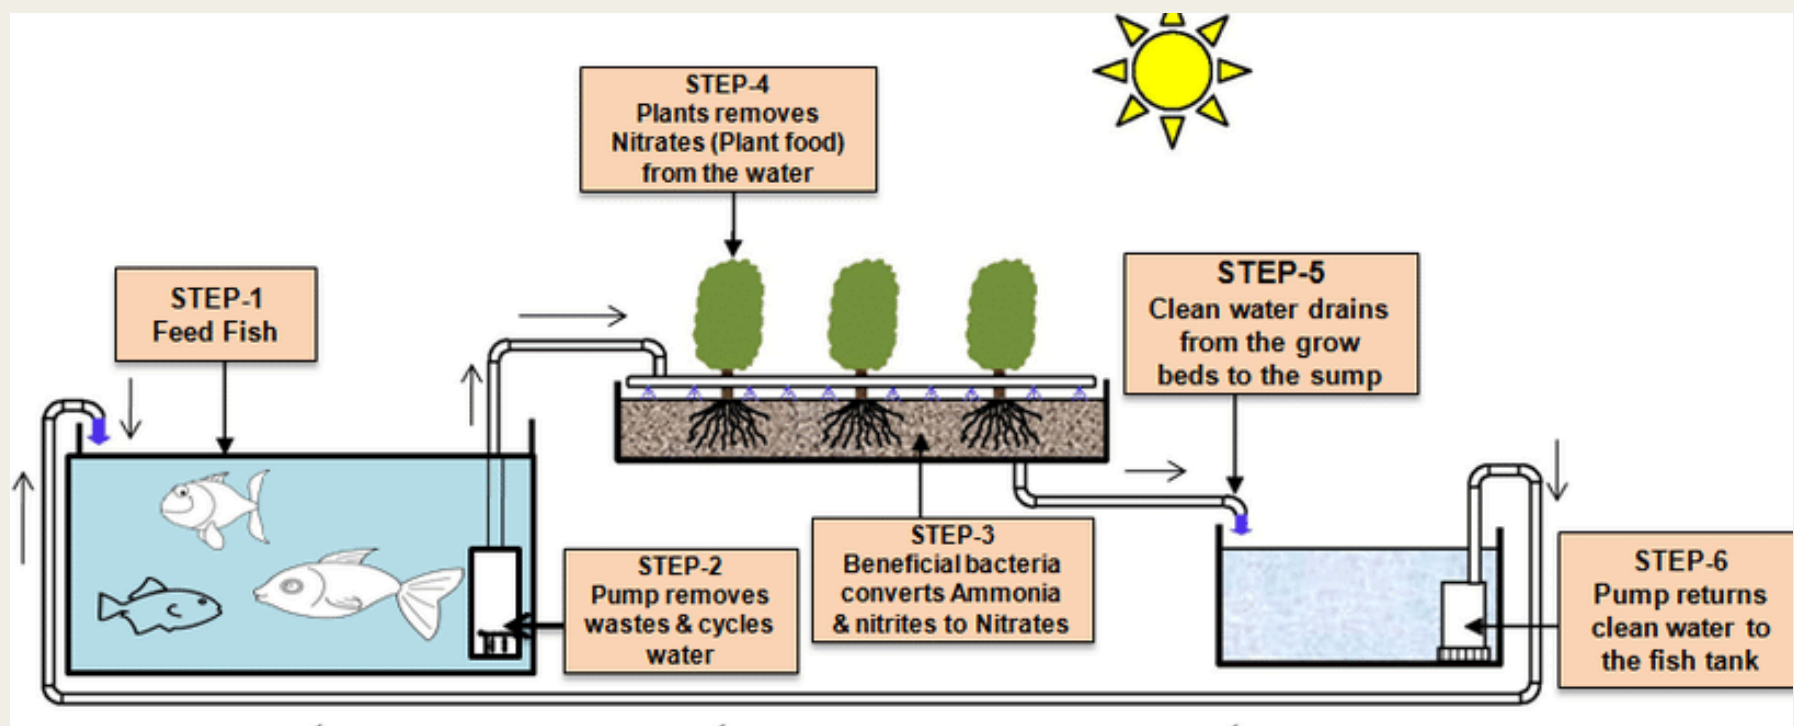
STEP-4
Plants removes Nitrates (Plant food) from the water

STEP-1
Feed Fish

STEP-5
Clean water drains from the grow beds to the sump

STEP-2
Pump removes wastes & cycles water

STEP-3
Beneficial bacteria converts Ammonia & nitrites to Nitrates

STEP-6
Pump returns clean water to the fish tank